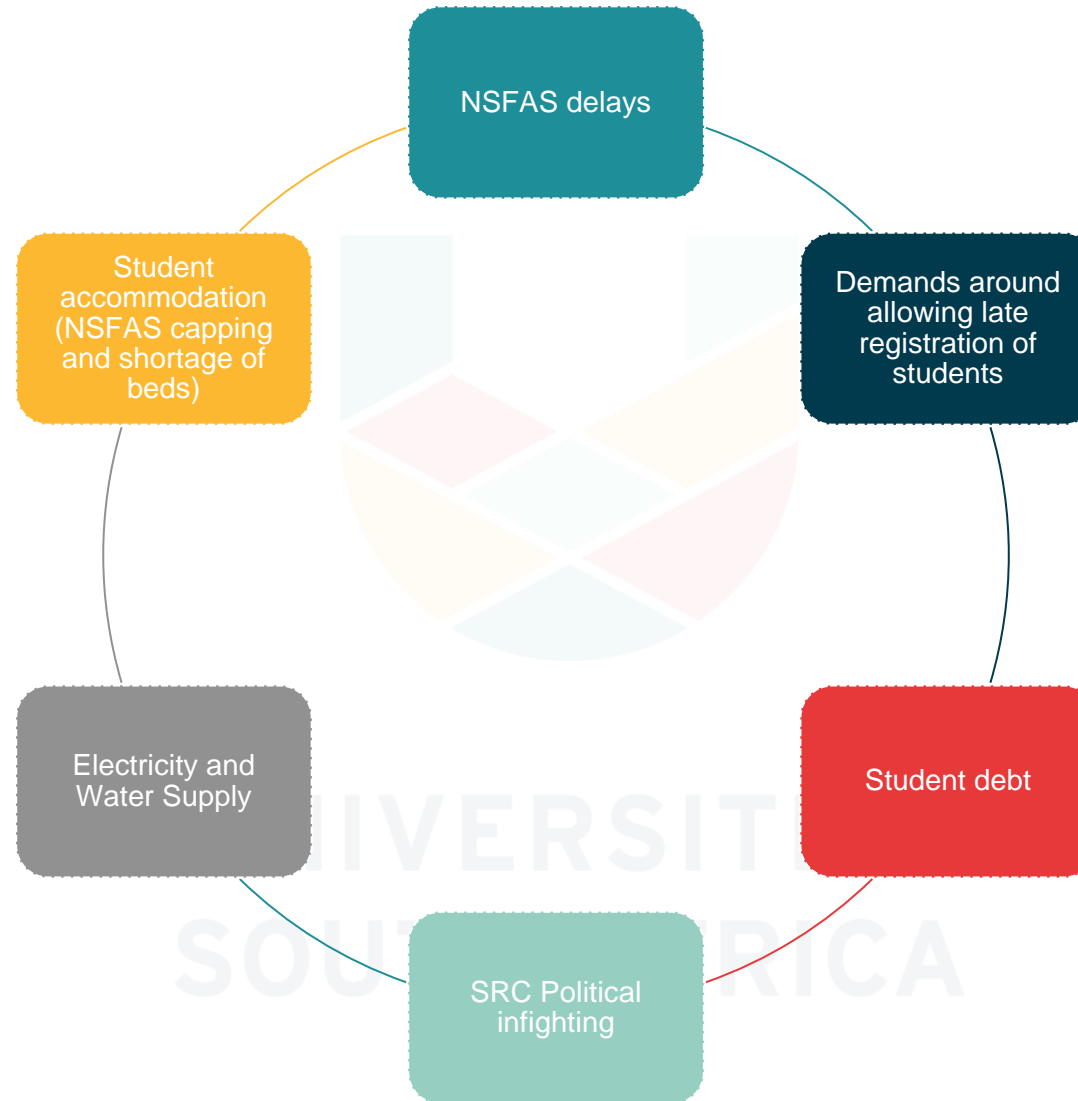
NSFAS delays

Demands around allowing late registration of students

Student debt

SRC Political infighting

Electricity and Water Supply

Student accommodation (NSFAS capping and shortage of beds)

UNIVERSITIES SOUTH AFRICA